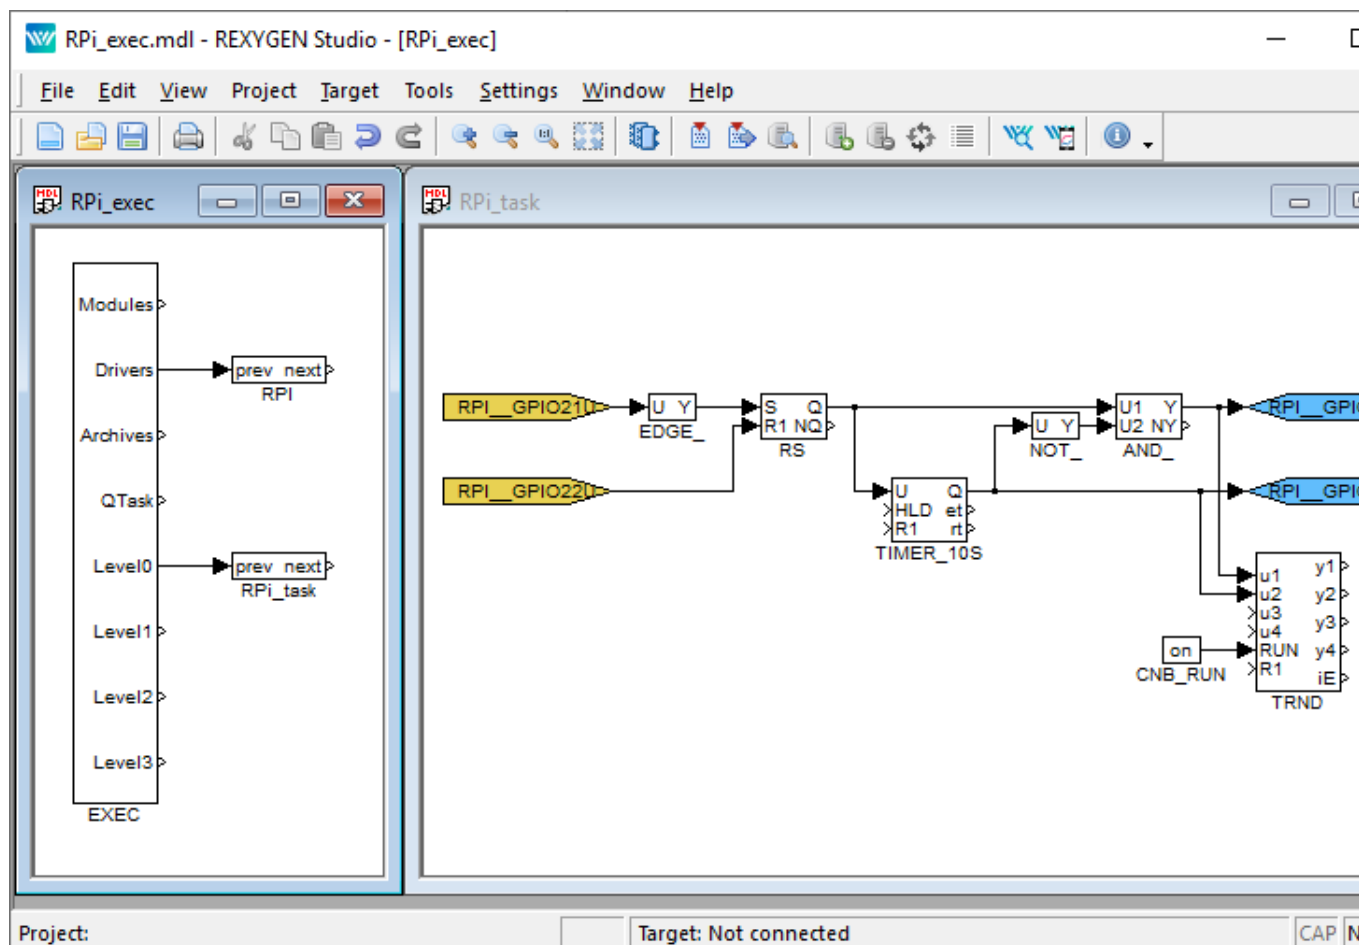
RPi_exec.mdl - REXYGEN Studio - [RPi_exec]

File Edit View Project Target Tools Settings Window Help

RPi_exec

Modules
Drivers
Archives
QTask
Level0
Level1
Level2
Level3
EXEC

prev next
RPI

prev next
RPi_task

RPi_task

RPI__GPIO21
U Y
EDGE_
S Q
R1 NQ
RS
U Y
NOT_
U1 Y
U2 NY
AND_
RPI__GPI
RPI__GPIO22
U Q
HLD et
R1 rt
TIMER_10S
RPI__GPI
u1 y1
u2 y2
u3 y3
u4 y4
RUN iE
R1
TRND
on
CNB_RUN

Project:
Target: Not connected
CAP N